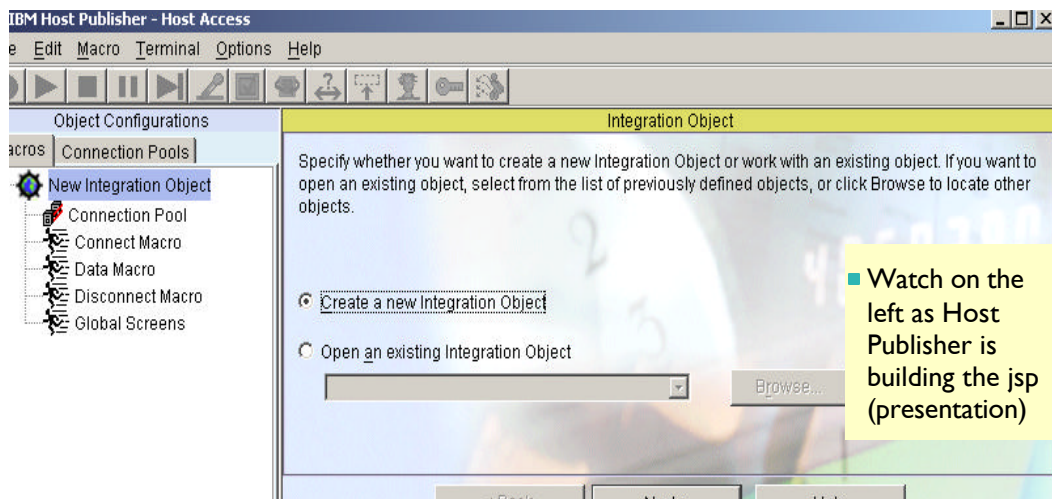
IBM Host Publisher - Host Access

e Edit Macro Terminal Options Help

Object Configurations

acros Connection Pools

New Integration Object
Connection Pool
Connect Macro
Data Macro
Disconnect Macro
Global Screens

Integration Object

Specify whether you want to create a new Integration Object or work with an existing object. If you want to open an existing object, select from the list of previously defined objects, or click Browse to locate other objects.

Create a new Integration Object

Open an existing Integration Object

Browse...

Watch on the left as Host Publisher is building the jsp (presentation)

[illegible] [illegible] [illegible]